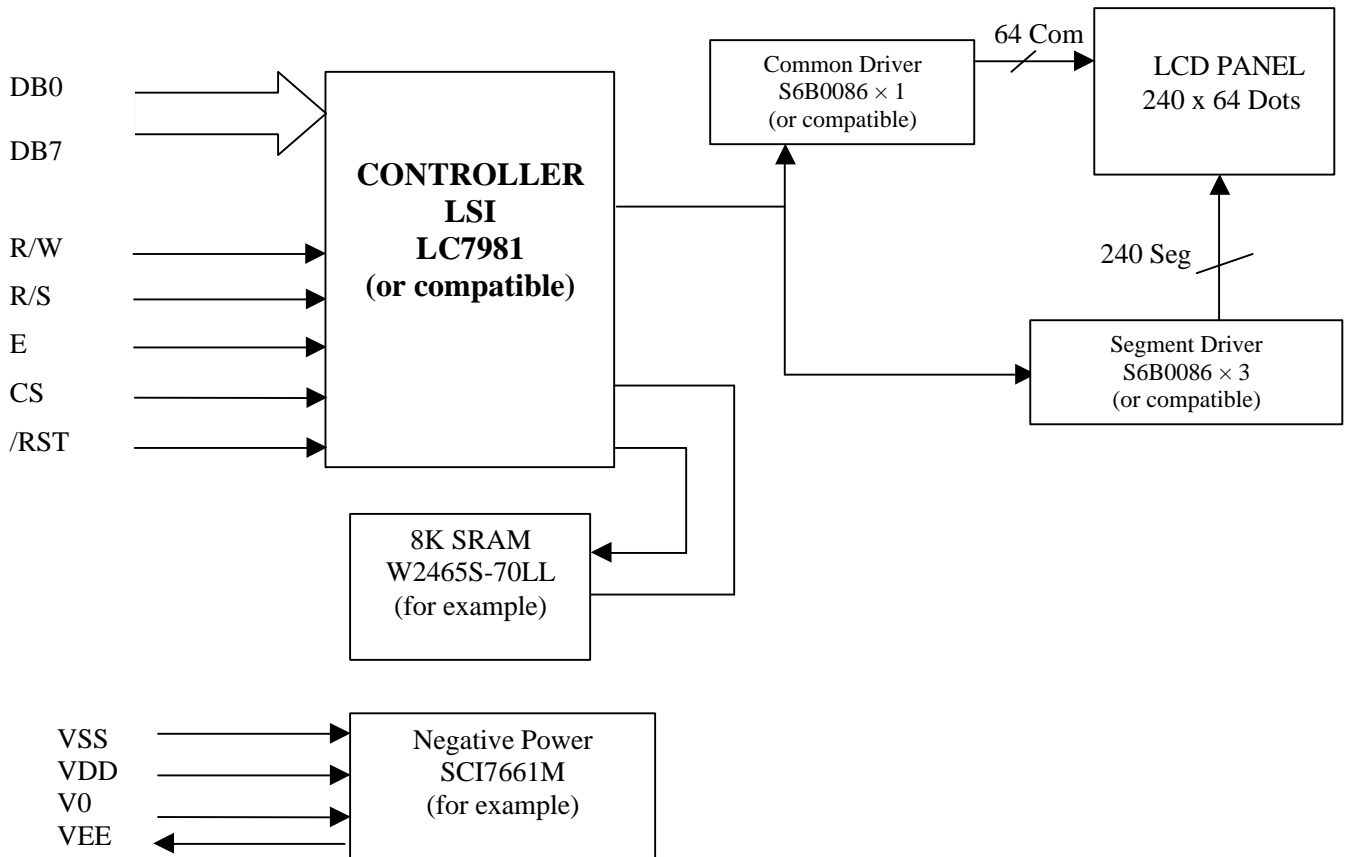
DB0

DB7

R/W

R/S

E

CS

/RST

CONTROLLER
LSI
LC7981
(or compatible)

Common Driver
S6B0086 × 1
(or compatible)

64 Com

LCD PANEL
240 x 64 Dots

240 Seg

Segment Driver
S6B0086 × 3
(or compatible)

8K SRAM
W2465S-70LL
(for example)

VSS
VDD
V0
VEE

Negative Power
SCI7661M
(for example)